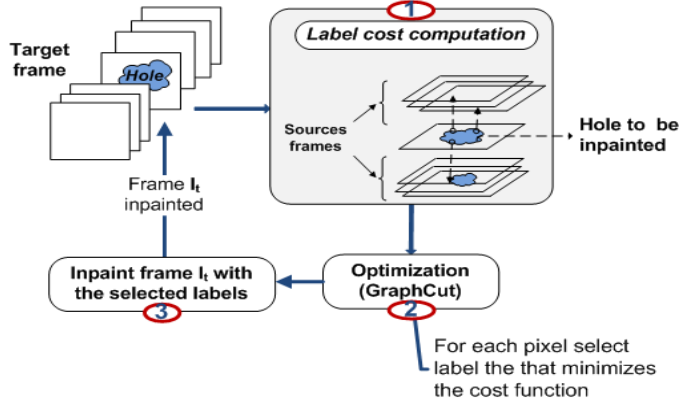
Target frame

Hole

1

Label cost computation

Sources frames

Hole to be inpainted

Frame $\mathbf{I_t}$ inpainted

Inpaint frame $\mathbf{I_t}$ with the selected labels

3

Optimization (GraphCut)

2

For each pixel select label the that minimizes the cost function